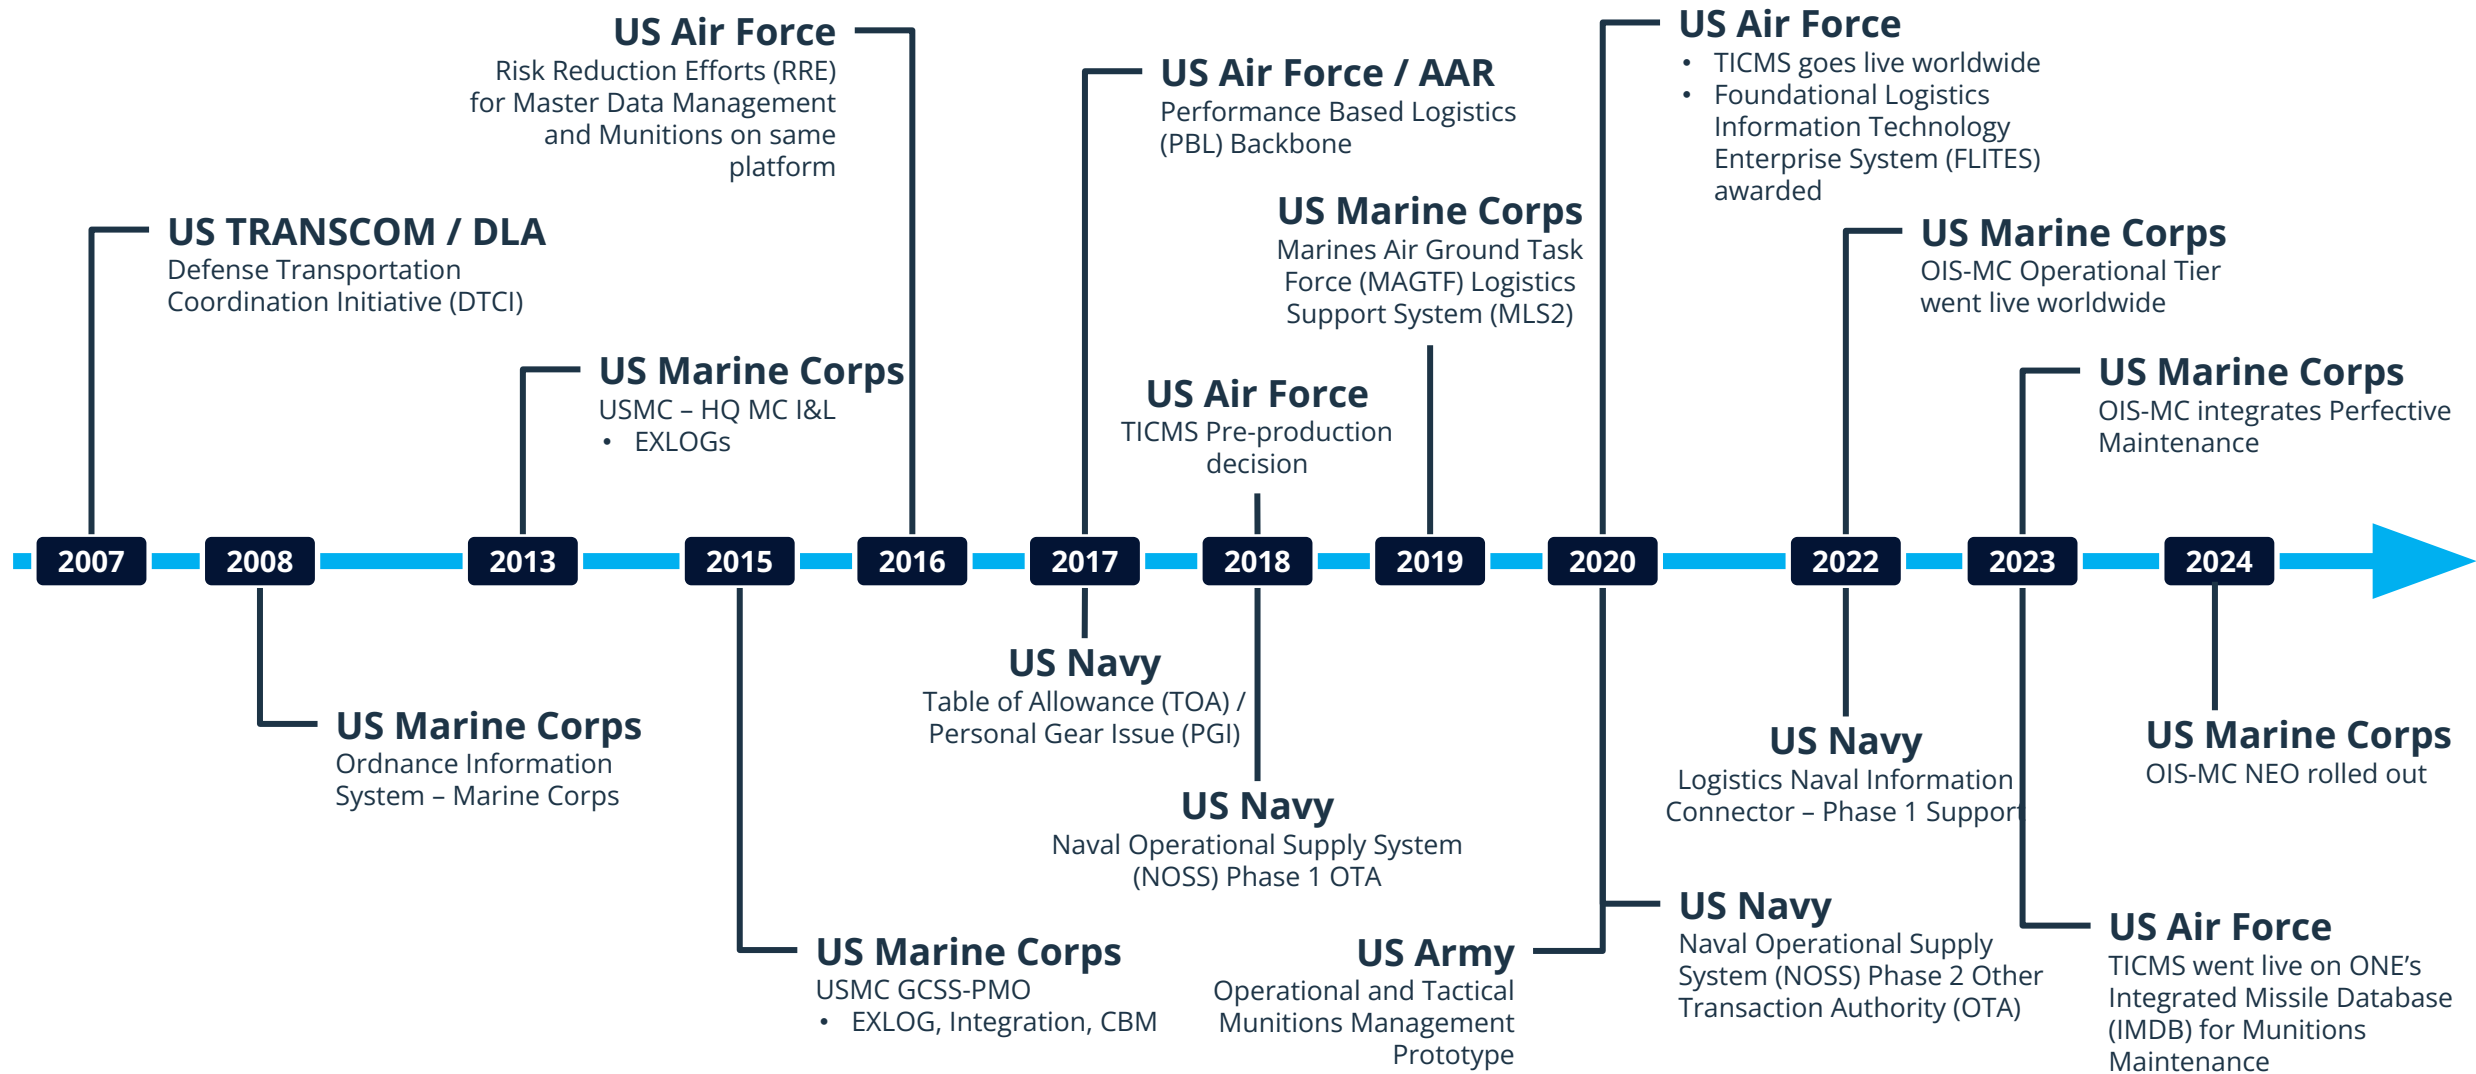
US TRANSCOM / DLA
Defense Transportation Coordination Initiative (DTCI)

US Marine Corps
USMC – HQ MC I&L
• EXLOGs

US Air Force
Risk Reduction Efforts (RRE) for Master Data Management and Munitions on same platform

US Air Force / AAR
Performance Based Logistics (PBL) Backbone

US Air Force
TICMS Pre-production decision

US Marine Corps
Marines Air Ground Task Force (MAGTF) Logistics Support System (MLS2)

US Air Force
• TICMS goes live worldwide
• Foundational Logistics Information Technology Enterprise System (FLITES) awarded

US Marine Corps
OIS-MC Operational Tier went live worldwide

US Marine Corps
OIS-MC integrates Perfective Maintenance

2007 2008 2013 2015 2016 2017 2018 2019 2020 2022 2023 2024

US Marine Corps
Ordnance Information System – Marine Corps

US Marine Corps
USMC GCSS-PMO
• EXLOG, Integration, CBM

US Navy
Table of Allowance (TOA) / Personal Gear Issue (PGI)

US Navy
Naval Operational Supply System (NOSS) Phase 1 OTA

US Army
Operational and Tactical Munitions Management Prototype

US Navy
Naval Operational Supply System (NOSS) Phase 2 Other Transaction Authority (OTA)

US Navy
Logistics Naval Information Connector – Phase 1 Support

US Air Force
TICMS went live on ONE’s Integrated Missile Database (IMDB) for Munitions Maintenance

US Marine Corps
OIS-MC NEO rolled out